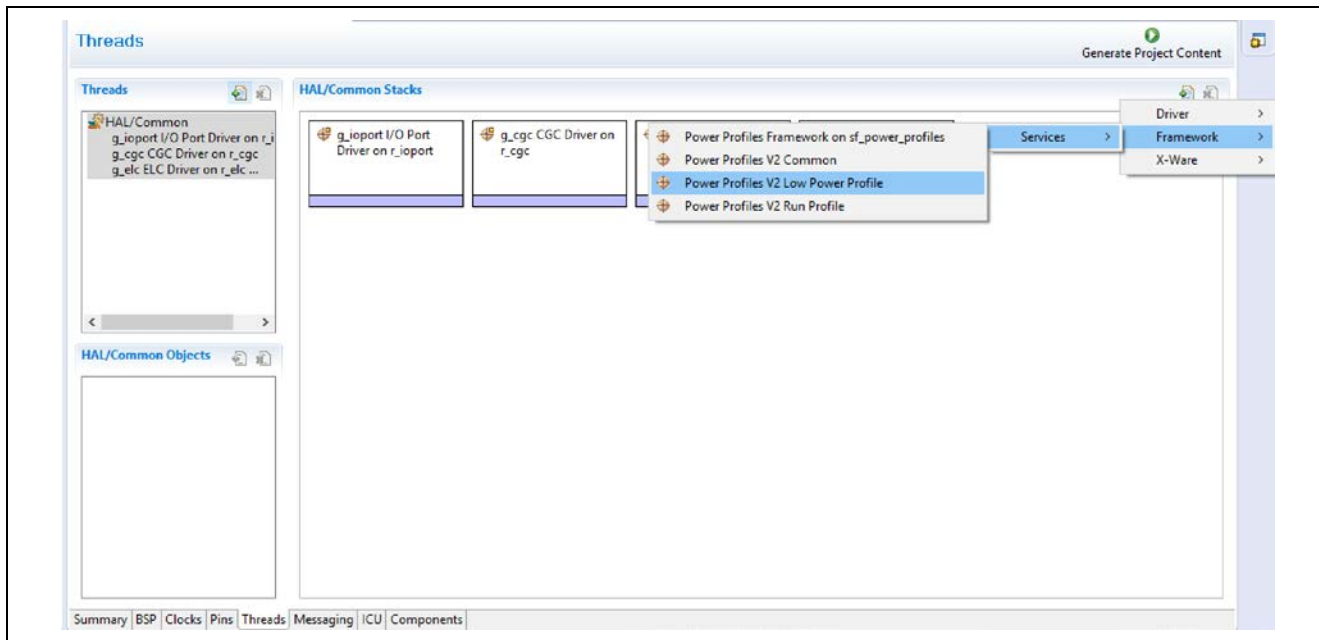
Threads

Generate Project Content

Threads

HAL/Common
g_ioport I/O Port Driver on r_i
g_cgc CGC Driver on r_cgc
g_elc ELC Driver on r_elc ...

HAL/Common Objects

HAL/Common Stacks

g_ioport I/O Port Driver on r_ioport

g_cgc CGC Driver on r_cgc

Power Profiles Framework on sf_power_profiles
Power Profiles V2 Common
Power Profiles V2 Low Power Profile
Power Profiles V2 Run Profile

Services >

Driver >
Framework >
X-Ware >

Summary | BSP | Clocks | Pins | Threads | Messaging | ICU | Components